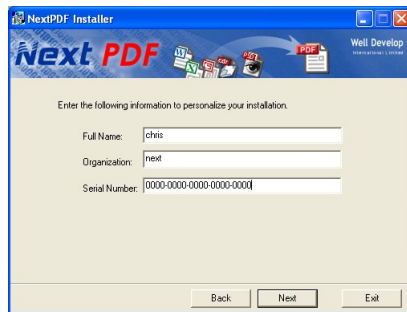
NextPDF Installer

Next PDF

PDF

Well Develop
International Limited

Enter the following information to personalize your installation.

Full Name: chris

Organization: next

Serial Number: 0000-0000-0000-0000-0000

Back
Next
Exit